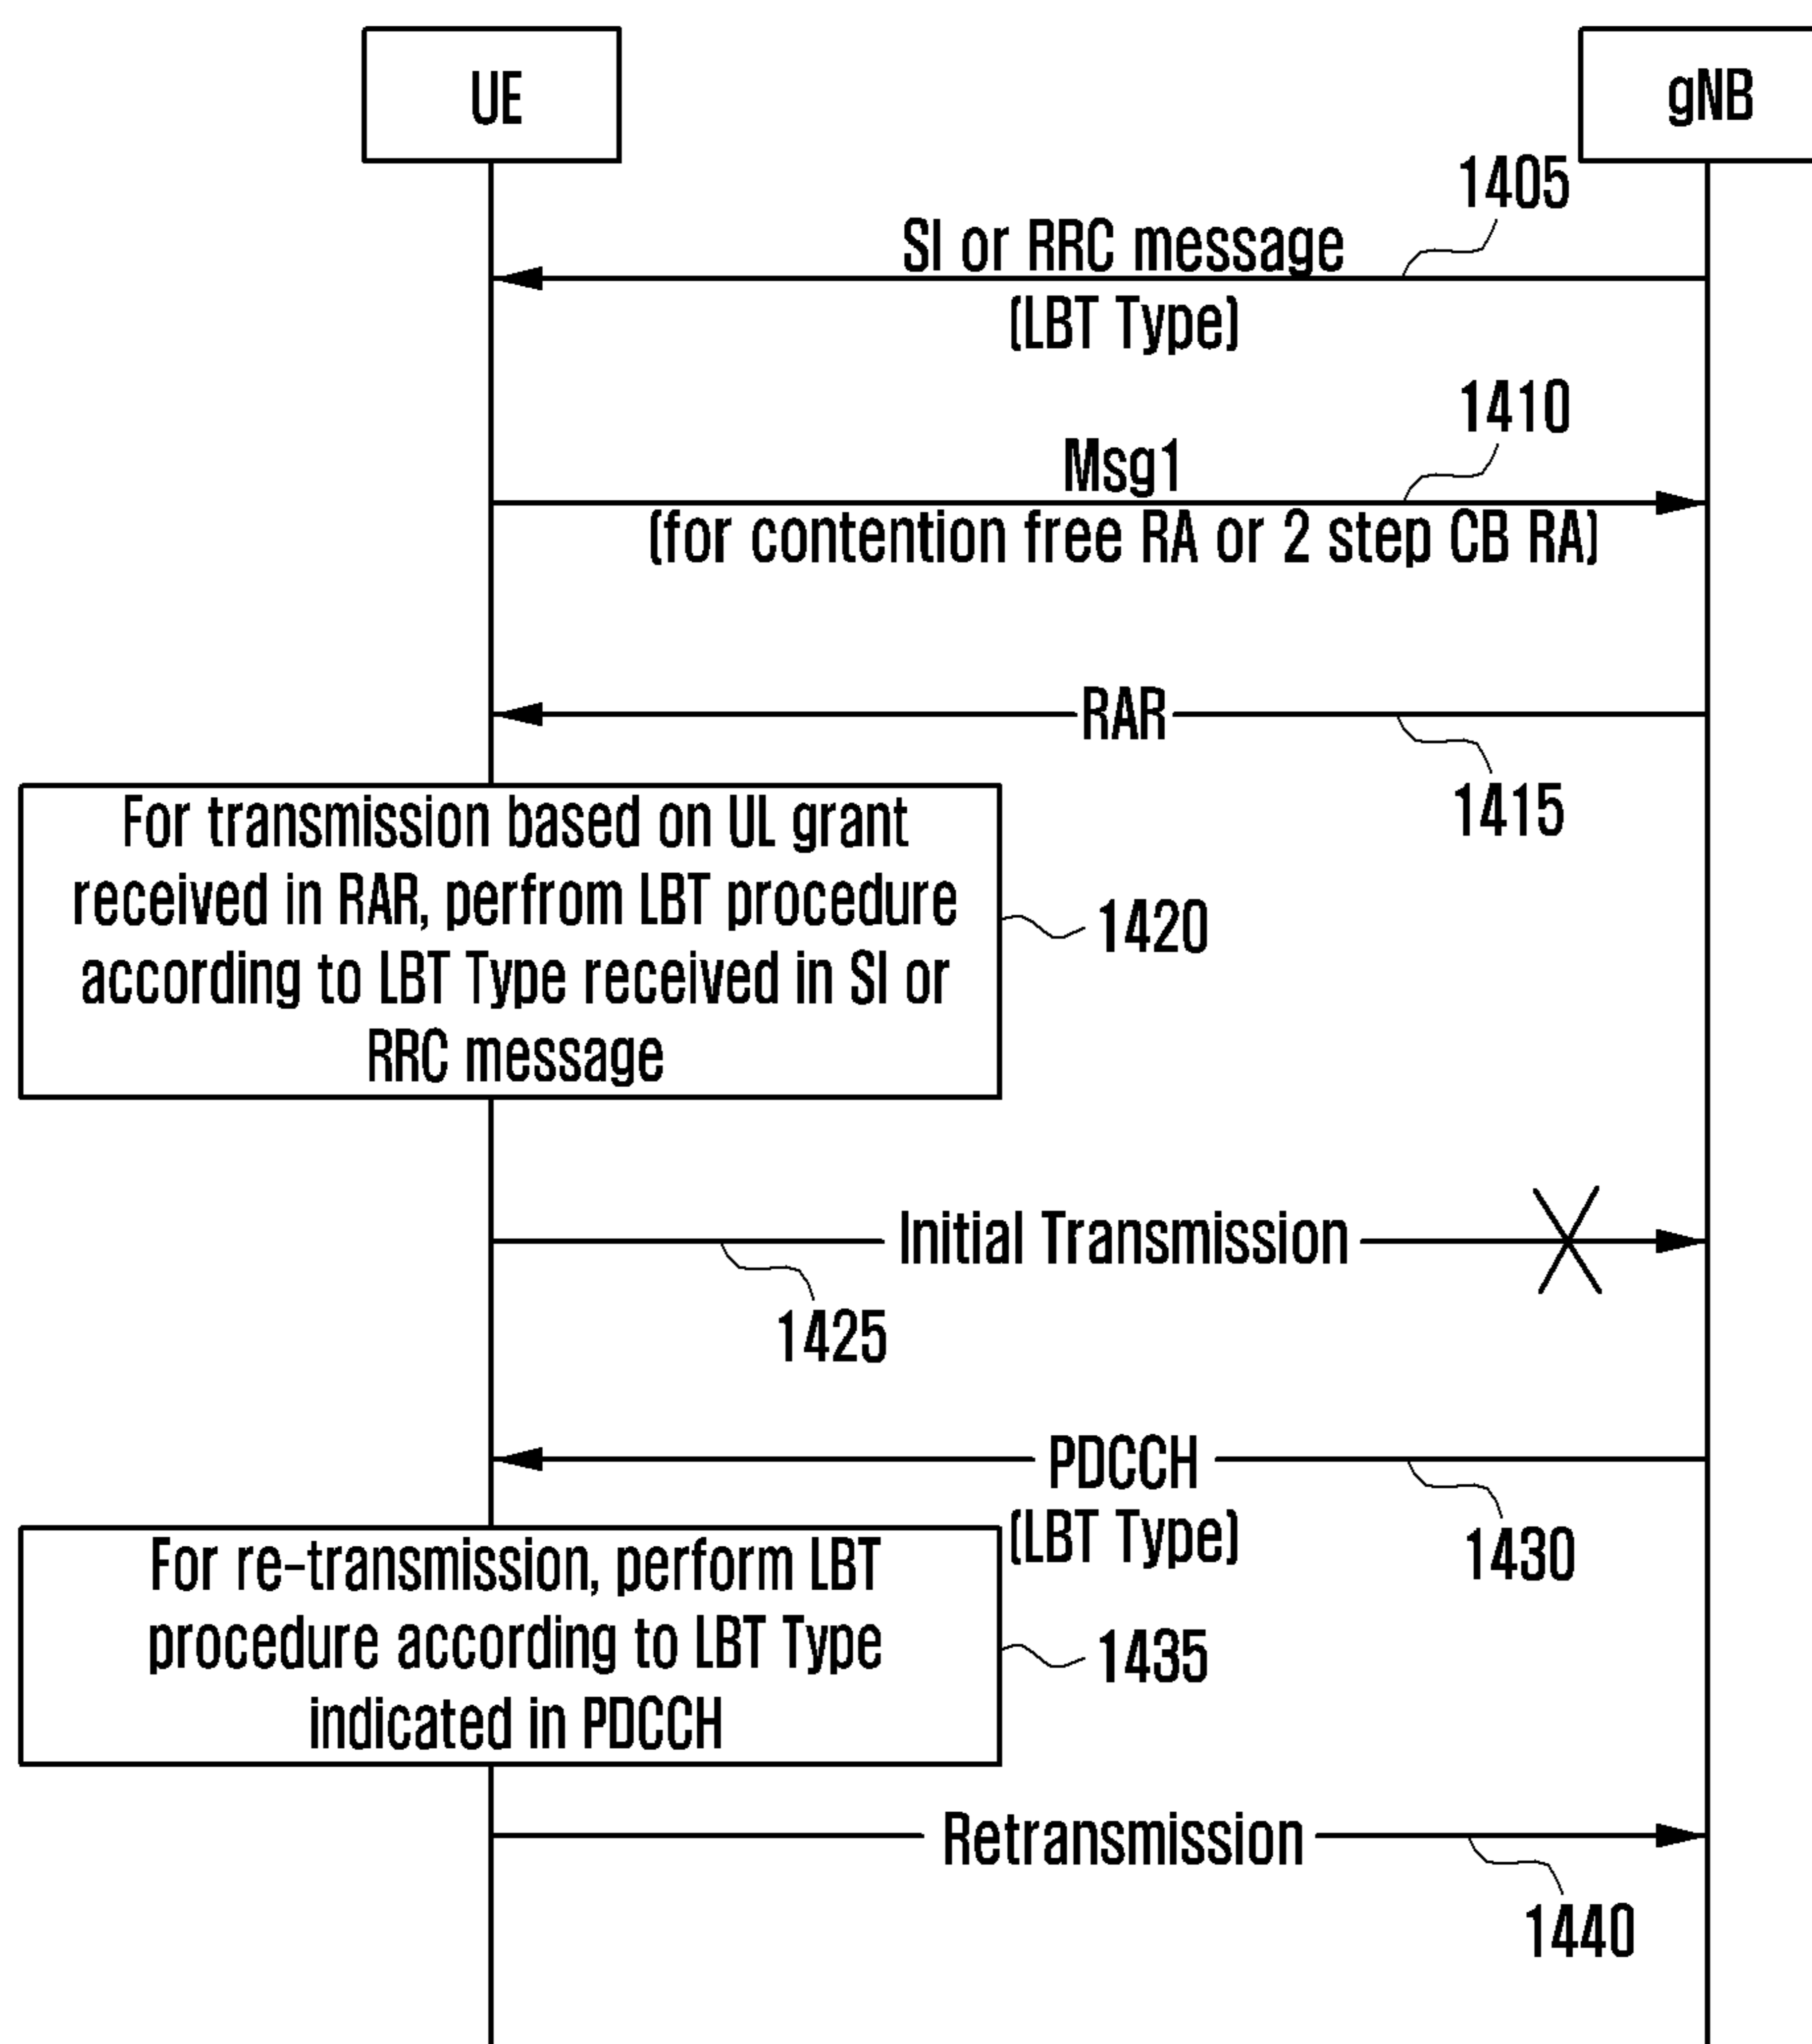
UE

gNB

1405

SI or RRC message
(LBT Type)

1410

Msg1
(for contention free RA or 2 step CB RA)

RAR

1415

For transmission based on UL grant received in RAR, perfrom LBT procedure according to LBT Type received in SI or RRC message

1420

Initial Transmission

1425

PDCCH
(LBT Type)

1430

For re-transmission, perform LBT procedure according to LBT Type indicated in PDCCH

1435

Retransmission

1440